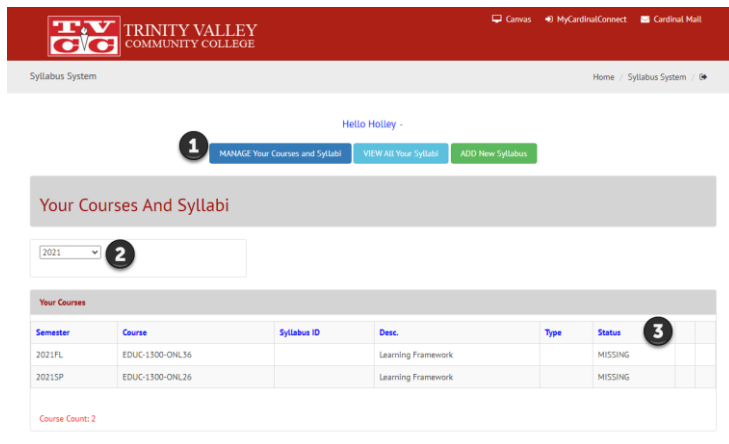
TVCC TRINITY VALLEY COMMUNITY COLLEGE

Canvas MyCardinalConnect Cardinal Mail

Syllabus System

Home / Syllabus System /

Hello Holley -

1

MANAGE Your Courses and Syllabi VIEW All Your Syllabi ADD New Syllabus

Your Courses And Syllabi

2021

2

Your Courses

3

| Semester | Course | Syllabus ID | Desc. | Type | Status | | |
|---|---|---|---|---|---|---|---|
| 2021FL | EDUC-1300-ONL36 | | Learning Framework | | MISSING | | |
| 2021SP | EDUC-1300-ONL26 | | Learning Framework | | MISSING | | |

Course Count: 2